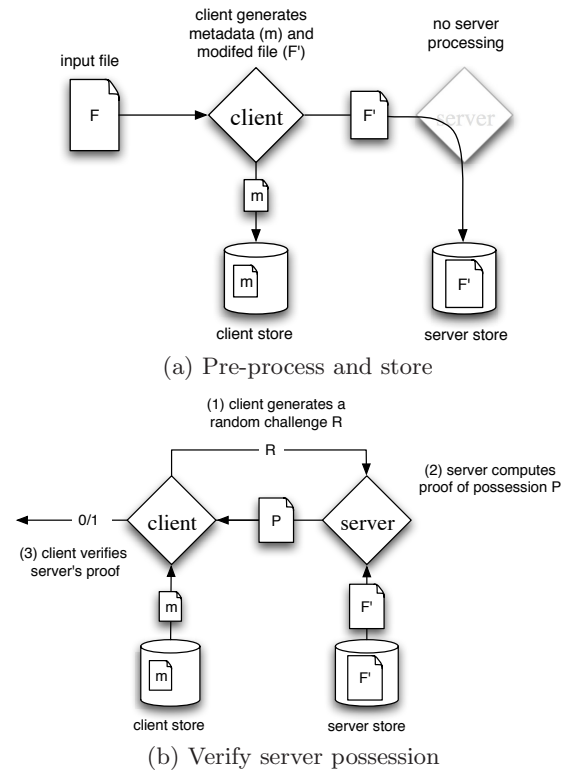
client generates metadata (m) and modifed file (F')

no server processing

input file

F

client

F'

server

m

m

F'

client store

server store

(a) Pre-process and store

(1) client generates a random challenge R

R

(2) server computes proof of possession P

0/1

client

P

server

(3) client verifies server's proof

m

F'

m

F'

client store

server store

(b) Verify server possession